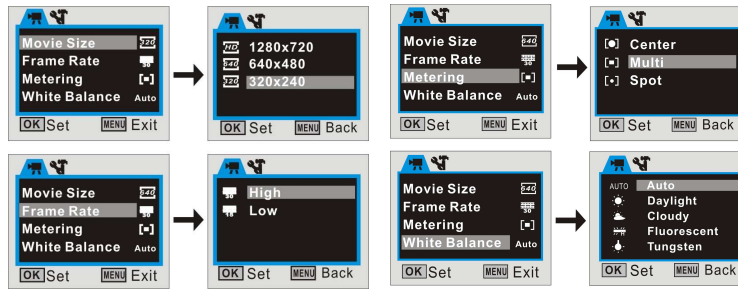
Movie Size 320
Frame Rate
Metering [•]
White Balance Auto
OK Set MENU Exit

HD 1280x720
640 640x480
320 320x240
OK Set MENU Back

Movie Size 640
Frame Rate
Metering [•]
White Balance Auto
OK Set MENU Exit

[•] Center
[▪] Multi
[·] Spot
OK Set MENU Back

Movie Size 640
Frame Rate
Metering [•]
White Balance Auto
OK Set MENU Exit

High
Low
OK Set MENU Back

Movie Size 640
Frame Rate
Metering [•]
White Balance Auto
OK Set MENU Exit

AUTO Auto
Daylight
Cloudy
Fluorescent
Tungsten
OK Set MENU Back